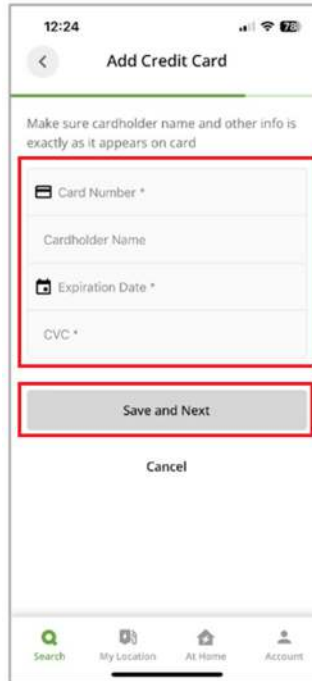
12:24

78

Add Credit Card

Make sure cardholder name and other info is exactly as it appears on card

Card Number *

Cardholder Name

Expiration Date *

CVC *

Save and Next

Cancel

Search

My Location

At Home

Account